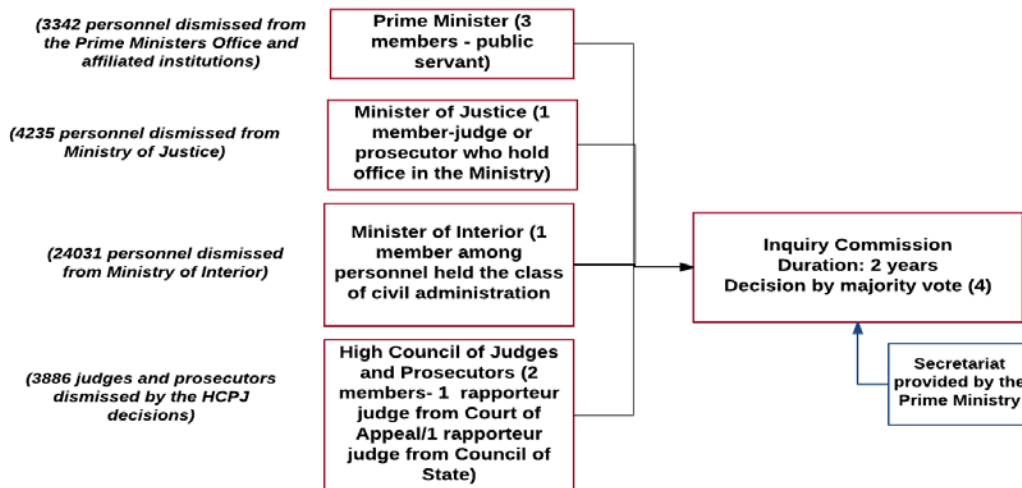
(3342 personnel dismissed from the Prime Ministers Office and affiliated institutions)

Prime Minister (3 members - public servant)

(4235 personnel dismissed from Ministry of Justice)

Minister of Justice (1 member-judge or prosecutor who hold office in the Ministry)

(24031 personnel dismissed from Ministry of Interior)

Minister of Interior (1 member among personnel held the class of civil administration

(3886 judges and prosecutors dismissed by the HCPJ decisions)

High Council of Judges and Prosecutors (2 members- 1 rapporteur judge from Court of Appeal/1 rapporteur judge from Council of State)

Inquiry Commission
Duration: 2 years
Decision by majority vote (4)

Secretariat provided by the Prime Ministry